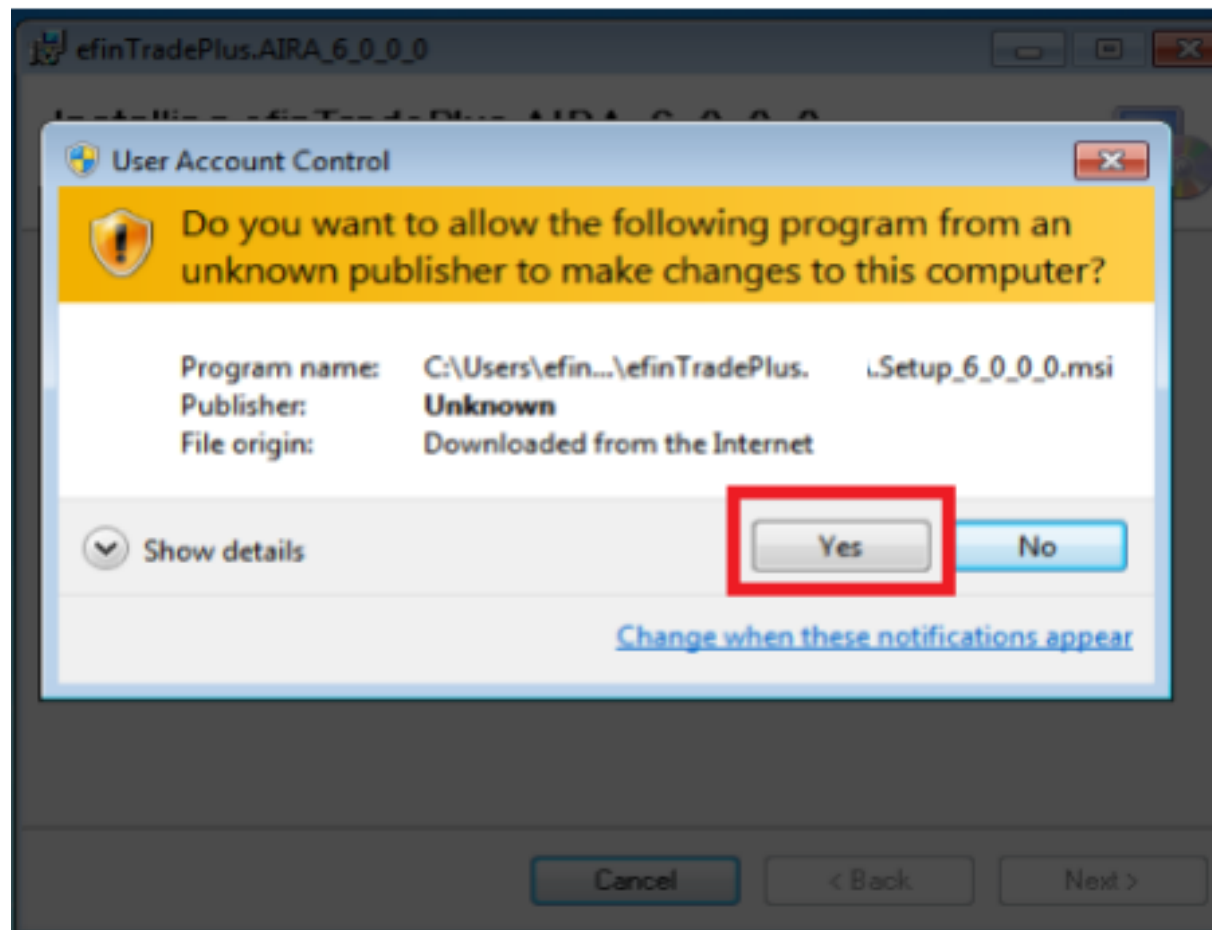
efinTradePlus.AIRA_6_0_0_0

Installing efinTradePlus.AIRA_6_0_0_0

User Account Control

Do you want to allow the following program from an unknown publisher to make changes to this computer?

Program name: C:\Users\efin...\efinTradePlus. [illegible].Setup_6_0_0_0.msi
Publisher: Unknown
File origin: Downloaded from the Internet

Show details

Yes

No

Change when these notifications appear

Cancel

< Back

Next >